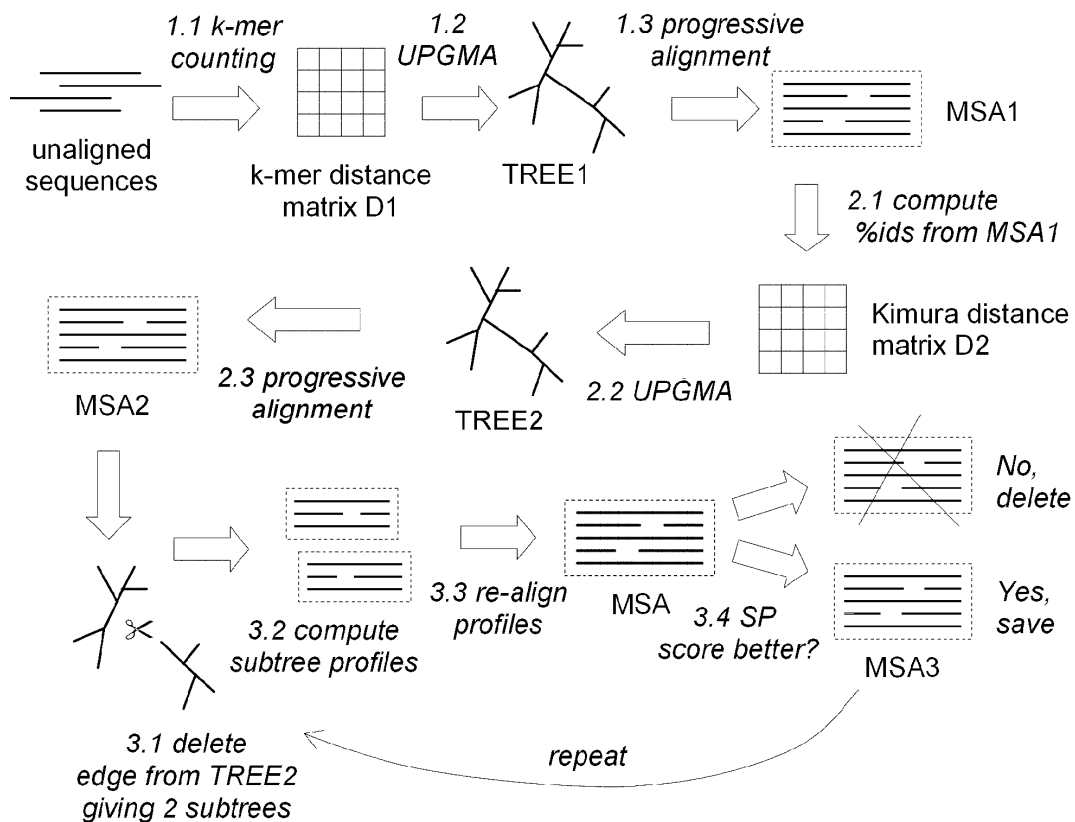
1.1 k-mer counting

1.2 UPGMA

1.3 progressive alignment

unaligned sequences

k-mer distance matrix D1

TREE1

MSA1

2.1 compute %ids from MSA1

MSA2

2.3 progressive alignment

TREE2

2.2 UPGMA

Kimura distance matrix D2

No, delete

3.3 re-align profiles

MSA

3.4 SP score better?

Yes, save

3.2 compute subtree profiles

MSA3

3.1 delete edge from TREE2 giving 2 subtrees

repeat